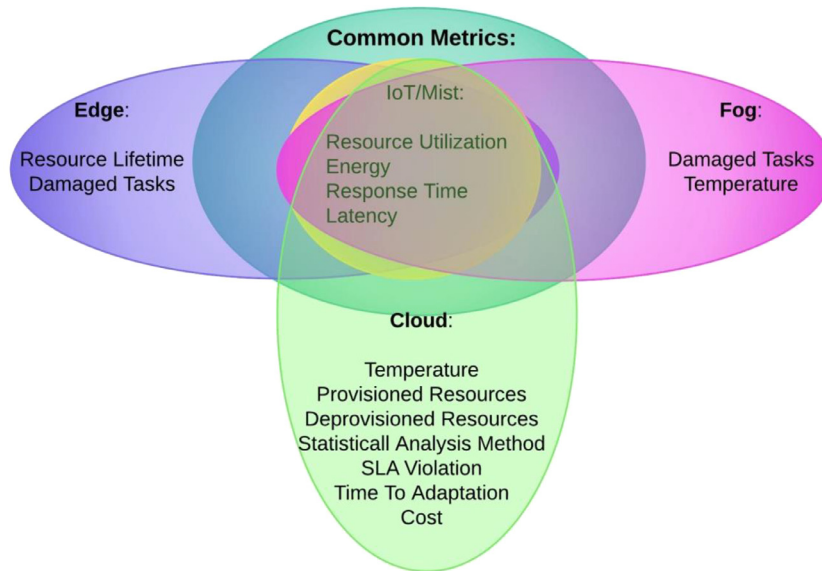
Common Metrics:

Edge:

Resource Lifetime
Damaged Tasks

IoT/Mist:

Resource Utilization
Energy
Response Time
Latency

Fog:

Damaged Tasks
Temperature

Cloud:

Temperature
Provisioned Resources
Deprovisioned Resources
Statisticall Analysis Method
SLA Violation
Time To Adaptation
Cost